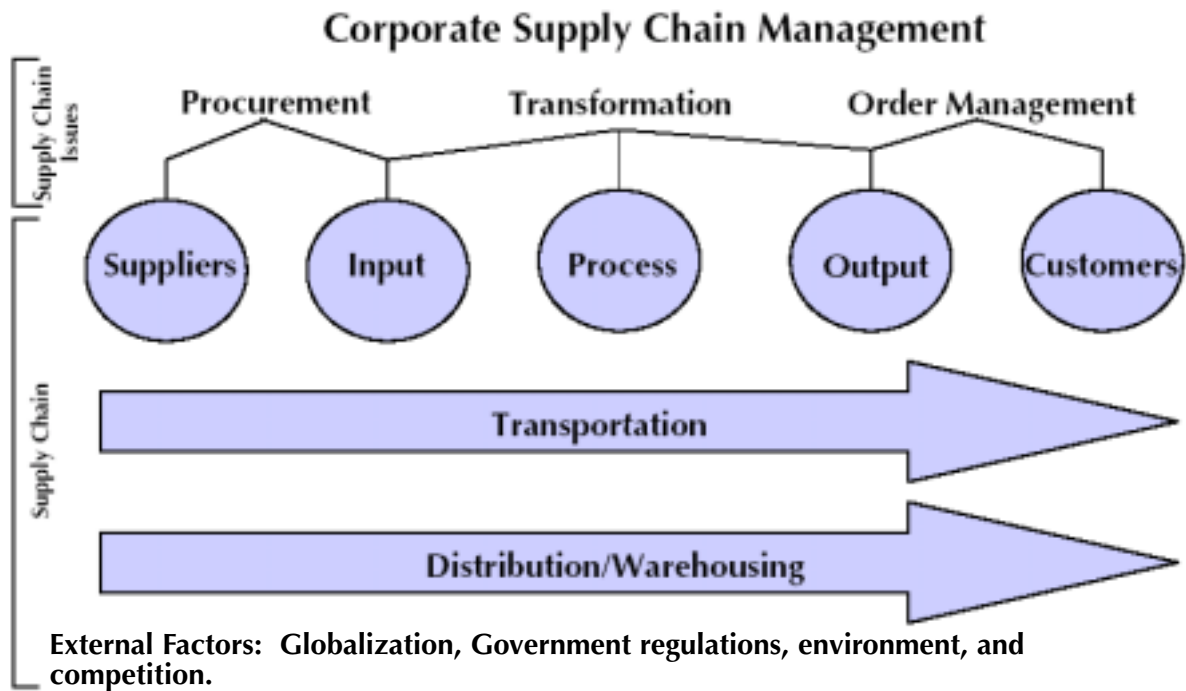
Corporate Supply Chain Management

Supply Chain Issues

Procurement

Transformation

Order Management

Suppliers

Input

Process

Output

Customers

Supply Chain

Transportation

Distribution/Warehousing

External Factors: Globalization, Government regulations, environment, and competition.